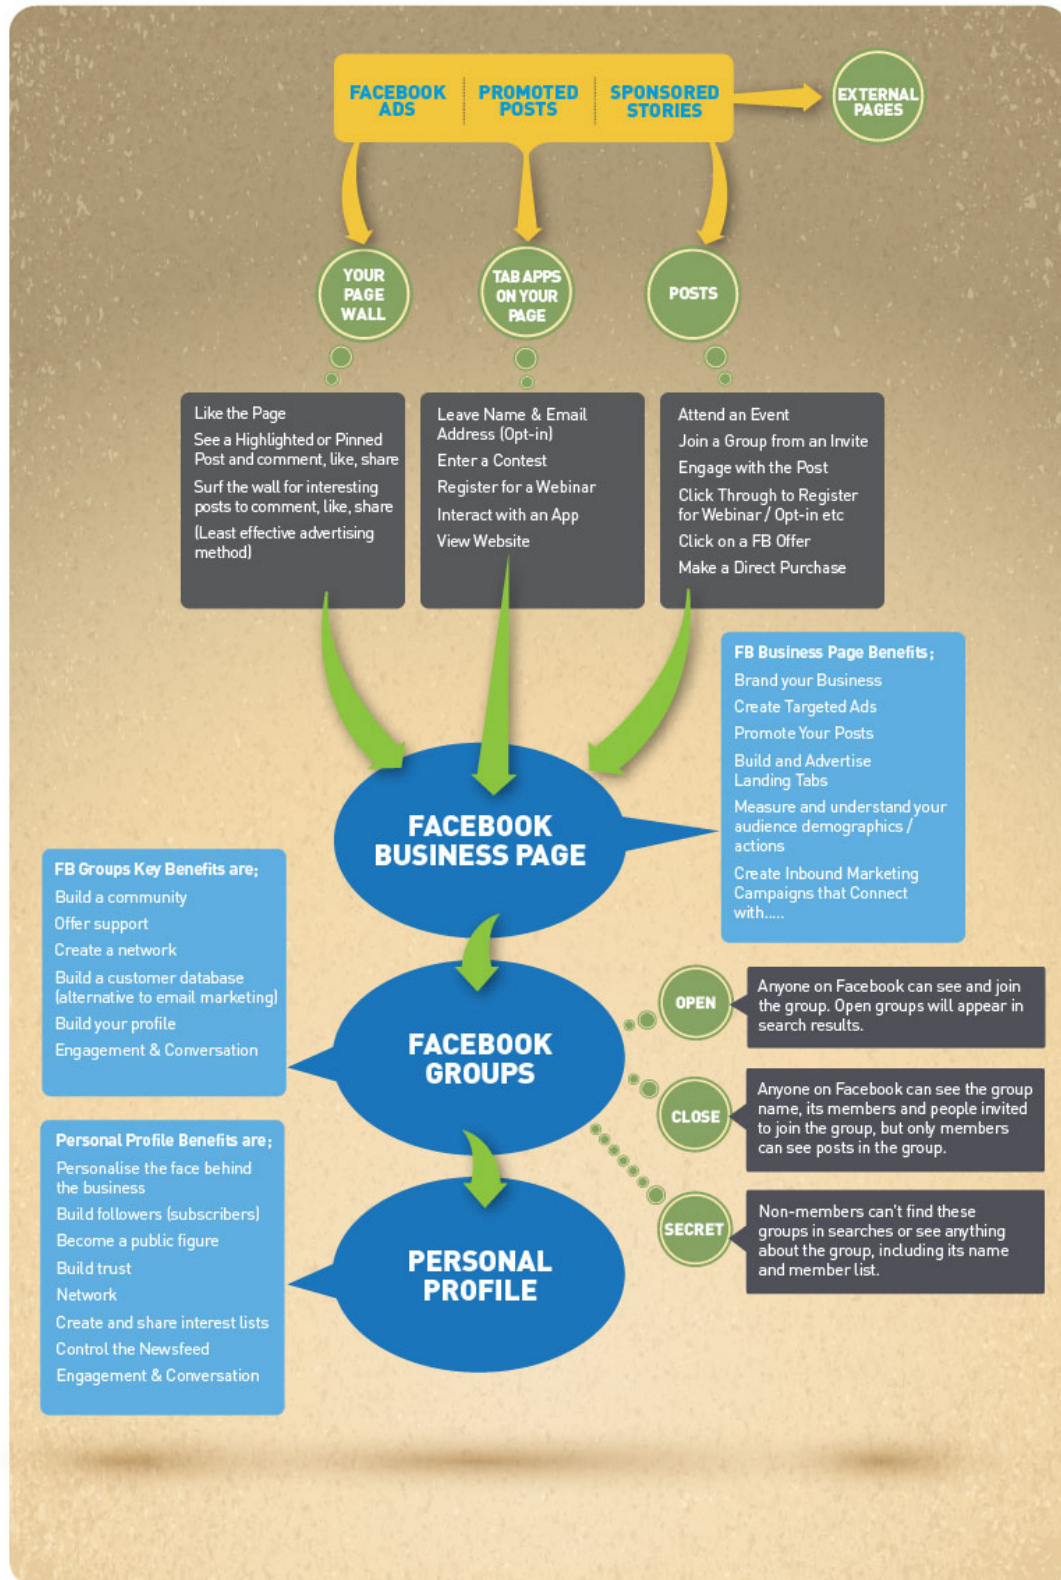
FACEBOOK ADS | PROMOTED POSTS | SPONSORED STORIES

EXTERNAL PAGES

YOUR PAGE WALL

TAB APPS ON YOUR PAGE

POSTS

Like the Page
See a Highlighted or Pinned Post and comment, like, share
Surf the wall for interesting posts to comment, like, share
(Least effective advertising method)

Leave Name & Email Address (Opt-in)
Enter a Contest
Register for a Webinar
Interact with an App
View Website

Attend an Event
Join a Group from an Invite
Engage with the Post
Click Through to Register for Webinar / Opt-in etc
Click on a FB Offer
Make a Direct Purchase

FB Business Page Benefits;
Brand your Business
Create Targeted Ads
Promote Your Posts
Build and Advertise Landing Tabs
Measure and understand your audience demographics / actions
Create Inbound Marketing Campaigns that Connect with.....

FACEBOOK BUSINESS PAGE

FB Groups Key Benefits are;
Build a community
Offer support
Create a network
Build a customer database (alternative to email marketing)
Build your profile
Engagement & Conversation

FACEBOOK GROUPS

OPEN
Anyone on Facebook can see and join the group. Open groups will appear in search results.

CLOSE
Anyone on Facebook can see the group name, its members and people invited to join the group, but only members can see posts in the group.

SECRET
Non-members can't find these groups in searches or see anything about the group, including its name and member list.

Personal Profile Benefits are;
Personalise the face behind the business
Build followers (subscribers)
Become a public figure
Build trust
Network
Create and share interest lists
Control the Newsfeed
Engagement & Conversation

PERSONAL PROFILE